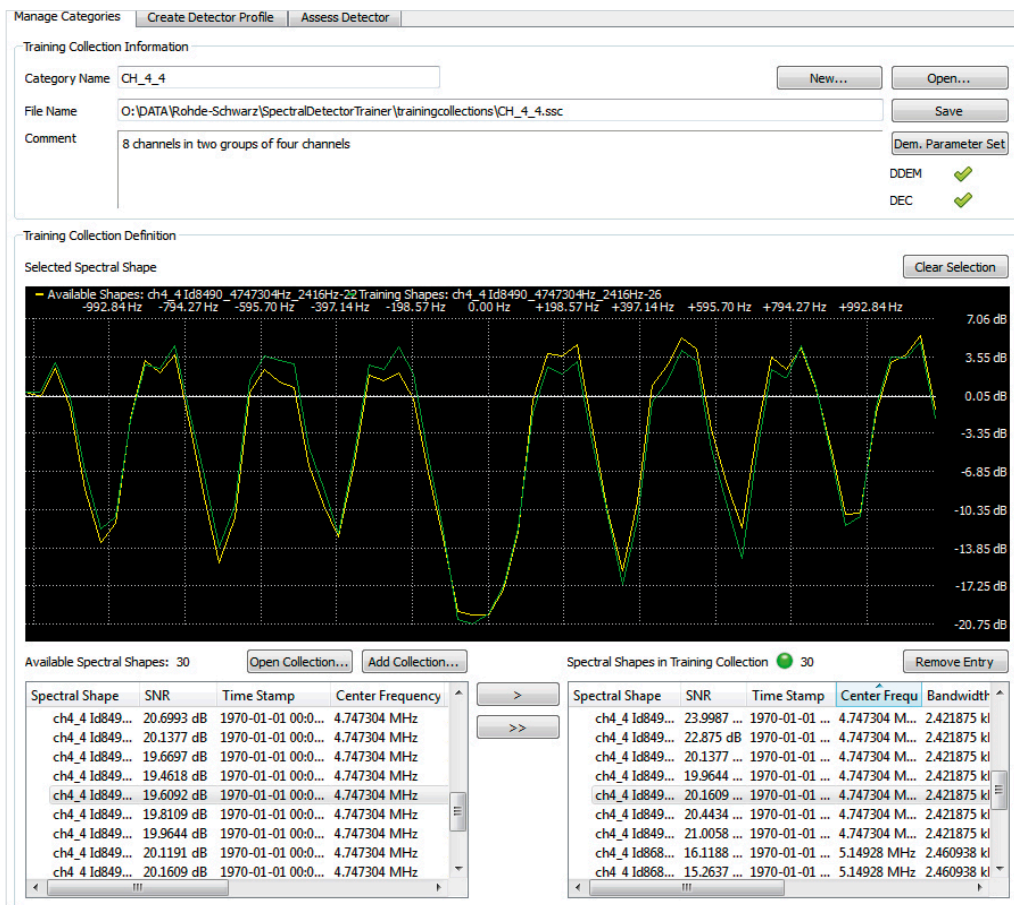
Manage Categories | Create Detector Profile | Assess Detector

Training Collection Information

Category Name CH_4_4

New...

Open...

File Name O:\DATA\Rohde-Schwarz\SpectralDetectorTrainer\trainingcollections\CH_4_4.ssc

Save

Comment 8 channels in two groups of four channels

Dem. Parameter Set

DDEM

DEC

Training Collection Definition

Selected Spectral Shape

Clear Selection

Available Shapes: ch4_4 Id8490_4747304Hz_2416Hz-22 Training Shapes: ch4_4 Id8490_4747304Hz_2416Hz-26

-992.84 Hz -794.27 Hz -595.70 Hz -397.14 Hz -198.57 Hz 0.00 Hz +198.57 Hz +397.14 Hz +595.70 Hz +794.27 Hz +992.84 Hz

7.06 dB
3.55 dB
0.05 dB
-3.35 dB
-6.85 dB
-10.35 dB
-13.85 dB
-17.25 dB
-20.75 dB

Available Spectral Shapes: 30

Open Collection...

Add Collection...

Spectral Shapes in Training Collection 30

Remove Entry

| Spectral Shape | SNR | Time Stamp | Center Frequency |
|---|---|---|---|
| ch4_4 Id849... | 20.6993 dB | 1970-01-01 00:0... | 4.747304 MHz |
| ch4_4 Id849... | 20.1377 dB | 1970-01-01 00:0... | 4.747304 MHz |
| ch4_4 Id849... | 19.6697 dB | 1970-01-01 00:0... | 4.747304 MHz |
| ch4_4 Id849... | 19.4618 dB | 1970-01-01 00:0... | 4.747304 MHz |
| ch4_4 Id849... | 19.6092 dB | 1970-01-01 00:0... | 4.747304 MHz |
| ch4_4 Id849... | 19.8109 dB | 1970-01-01 00:0... | 4.747304 MHz |
| ch4_4 Id849... | 19.9644 dB | 1970-01-01 00:0... | 4.747304 MHz |
| ch4_4 Id849... | 20.1191 dB | 1970-01-01 00:0... | 4.747304 MHz |
| ch4_4 Id849... | 20.1609 dB | 1970-01-01 00:0... | 4.747304 MHz |

>

>>

| Spectral Shape | SNR | Time Stamp | Center Frequ | Bandwidth |
|---|---|---|---|---|
| ch4_4 Id849... | 23.9987 ... | 1970-01-01 ... | 4.747304 M... | 2.421875 kl |
| ch4_4 Id849... | 22.875 dB | 1970-01-01 ... | 4.747304 M... | 2.421875 kl |
| ch4_4 Id849... | 20.1377 ... | 1970-01-01 ... | 4.747304 M... | 2.421875 kl |
| ch4_4 Id849... | 19.9644 ... | 1970-01-01 ... | 4.747304 M... | 2.421875 kl |
| ch4_4 Id849... | 20.1609 ... | 1970-01-01 ... | 4.747304 M... | 2.421875 kl |
| ch4_4 Id849... | 20.4434 ... | 1970-01-01 ... | 4.747304 M... | 2.421875 kl |
| ch4_4 Id849... | 21.0058 ... | 1970-01-01 ... | 4.747304 M... | 2.421875 kl |
| ch4_4 Id868... | 16.1188 ... | 1970-01-01 ... | 5.14928 MHz | 2.460938 kl |
| ch4_4 Id868... | 15.2637 ... | 1970-01-01 ... | 5.14928 MHz | 2.460938 kl |